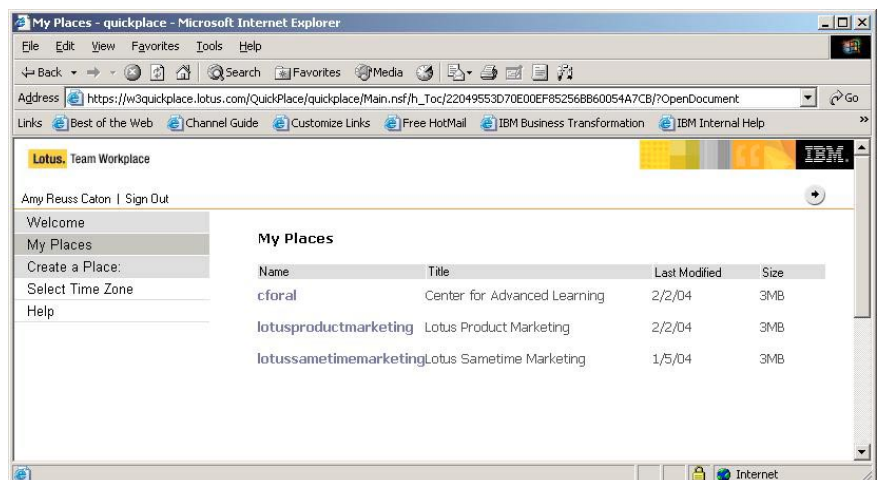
My Places - quickplace - Microsoft Internet Explorer

File Edit View Favorites Tools Help

Back Search Favorites Media

Address https://w3quickplace.lotus.com/QuickPlace/quickplace/Main.nsf/h_Toc/22049553D70E00EF85256BB60054A7CB/?OpenDocument Go

Links Best of the Web Channel Guide Customize Links Free HotMail IBM Business Transformation IBM Internal Help

Lotus. Team Workplace

IBM.

Amy Reuss Caton | Sign Out

Welcome
My Places
Create a Place:
Select Time Zone
Help

My Places

| Name | Title | Last Modified | Size |
|---|---|---|---|
| cforal | Center for Advanced Learning | 2/2/04 | 3MB |
| lotusproductmarketing | Lotus Product Marketing | 2/2/04 | 3MB |
| lotussametimemarketing | Lotus Sametime Marketing | 1/5/04 | 3MB |

Internet